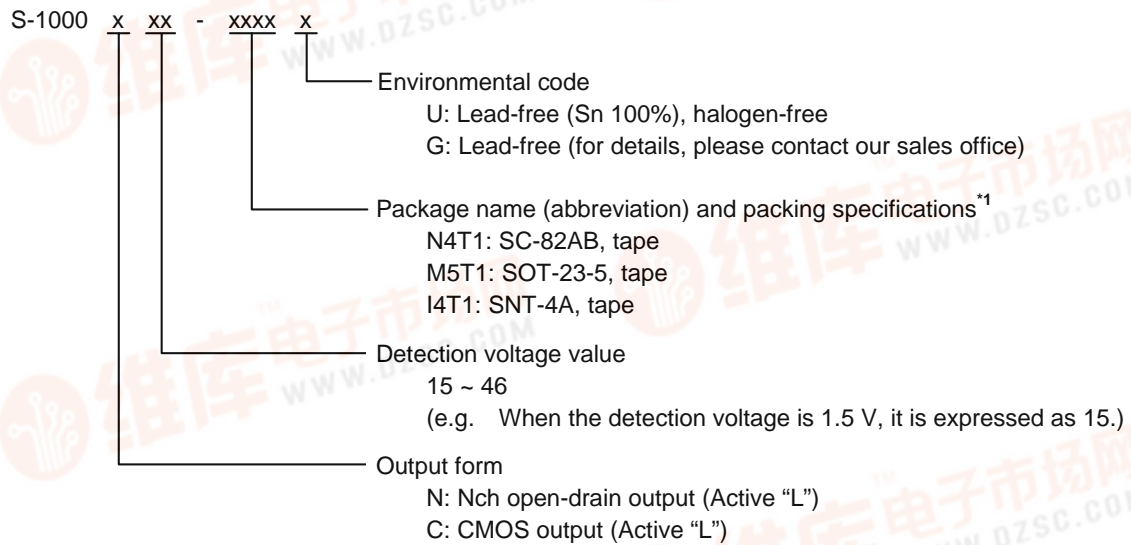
S-1000 x xx - xxxx x

Environmental code
U: Lead-free (Sn 100%), halogen-free
G: Lead-free (for details, please contact our sales office)

Package name (abbreviation) and packing specifications$^{*1}$
N4T1: SC-82AB, tape
M5T1: SOT-23-5, tape
I4T1: SNT-4A, tape

Detection voltage value
15 ~ 46
(e.g. When the detection voltage is 1.5 V, it is expressed as 15.)

Output form
N: Nch open-drain output (Active “L”)
C: CMOS output (Active “L”)

www.dzsc.com